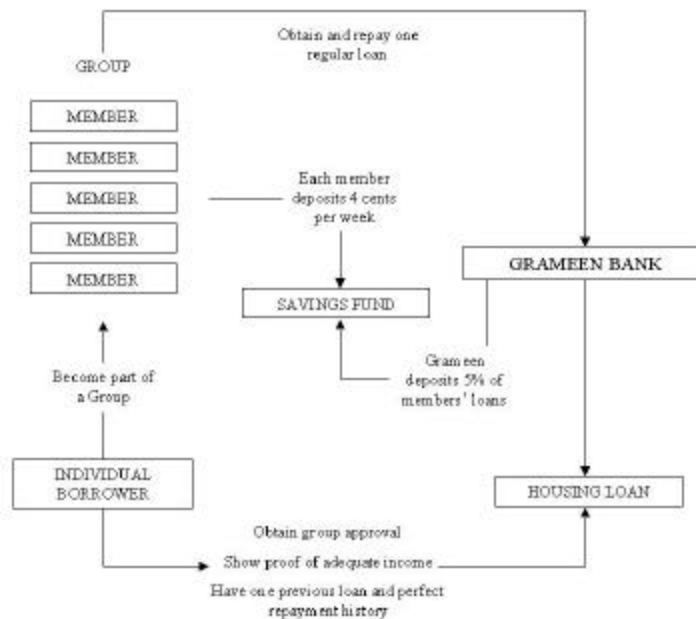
Obtain and repay one regular loan

GROUP

MEMBER

MEMBER

MEMBER

MEMBER

MEMBER

Each member deposits 4 cents per week

GRAMEEN BANK

SAVINGS FUND

Grameen deposits 5% of members' loans

Become part of a Group

INDIVIDUAL BORROWER

HOUSING LOAN

Obtain group approval

Show proof of adequate income

Have one previous loan and perfect repayment history